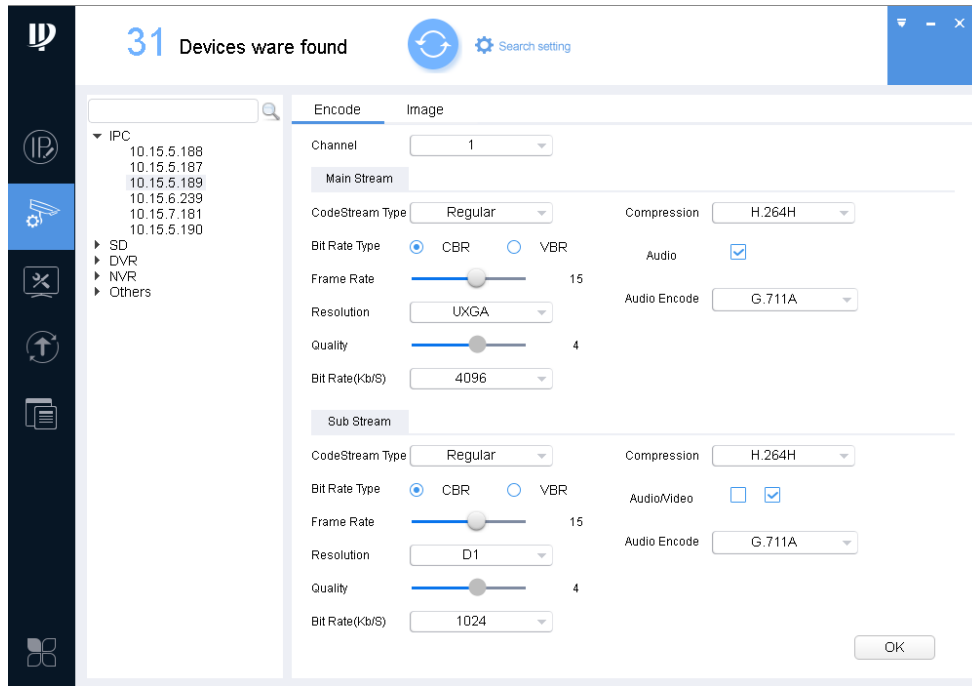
31 Devices ware found

Search setting

IPC
10.15.5.188
10.15.5.187
10.15.5.189
10.15.6.239
10.15.7.181
10.15.5.190
SD
DVR
NVR
Others

Encode
Image

Channel 1

Main Stream

CodeStream Type Regular
Compression H.264H
Bit Rate Type CBR VBR
Audio
Frame Rate 15
Audio Encode G.711A
Resolution UXGA
Quality 4
Bit Rate(Kb/S) 4096

Sub Stream

CodeStream Type Regular
Compression H.264H
Bit Rate Type CBR VBR
Audio/Video
Frame Rate 15
Audio Encode G.711A
Resolution D1
Quality 4
Bit Rate(Kb/S) 1024

OK